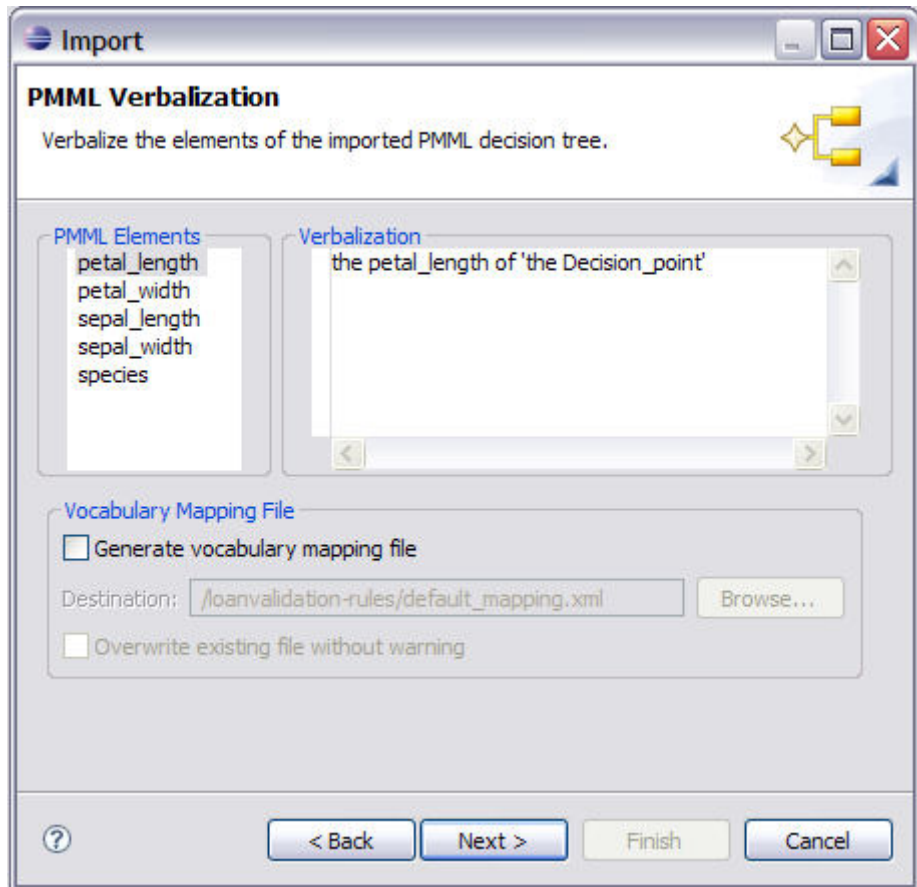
Import

PMML Verbalization

Verbalize the elements of the imported PMML decision tree.

PMML Elements

petal_length
petal_width
sepal_length
sepal_width
species

Verbalization

the petal_length of 'the Decision_point'

Vocabulary Mapping File

Generate vocabulary mapping file

Destination: /loanvalidation-rules/default_mapping.xml

Browse...

Overwrite existing file without warning

?

< Back

Next >

Finish

Cancel